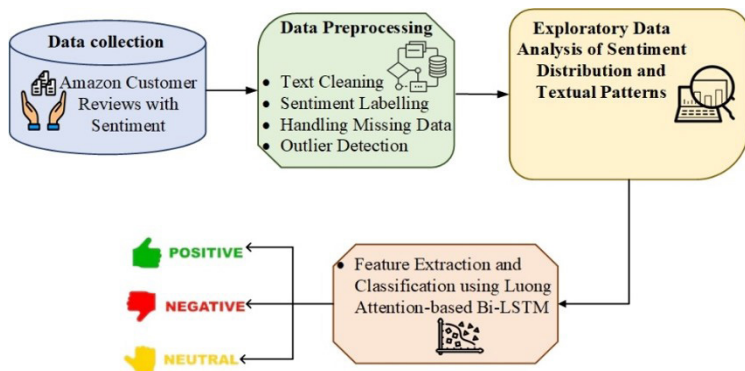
Data collection

Amazon Customer Reviews with Sentiment

Data Preprocessing

- Text Cleaning
- Sentiment Labelling
- Handling Missing Data
- Outlier Detection

Exploratory Data Analysis of Sentiment Distribution and Textual Patterns

- Feature Extraction and Classification using Luong Attention-based Bi-LSTM

POSITIVE

NEGATIVE

NEUTRAL